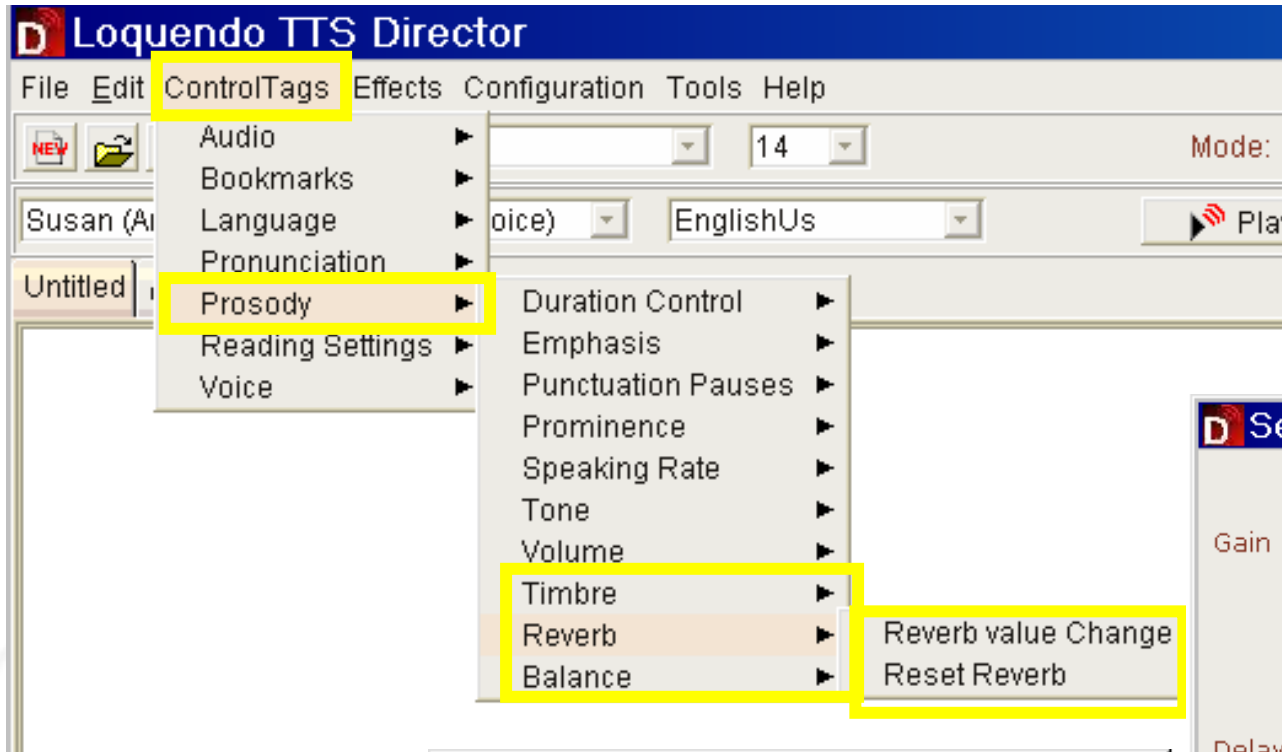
Loquendo TTS Director

File Edit ControlTags Effects Configuration Tools Help

NEW

14

Mode:

Susan (A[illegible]

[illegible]oice)

EnglishUs

Pla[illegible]

Untitled

Audio
Bookmarks
Language
Pronunciation
Prosody
Reading Settings
Voice

Duration Control
Emphasis
Punctuation Pauses
Prominence
Speaking Rate
Tone
Volume
Timbre
Reverb
Balance

Reverb value Change
Reset Reverb

Se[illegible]

Gain

Delay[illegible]